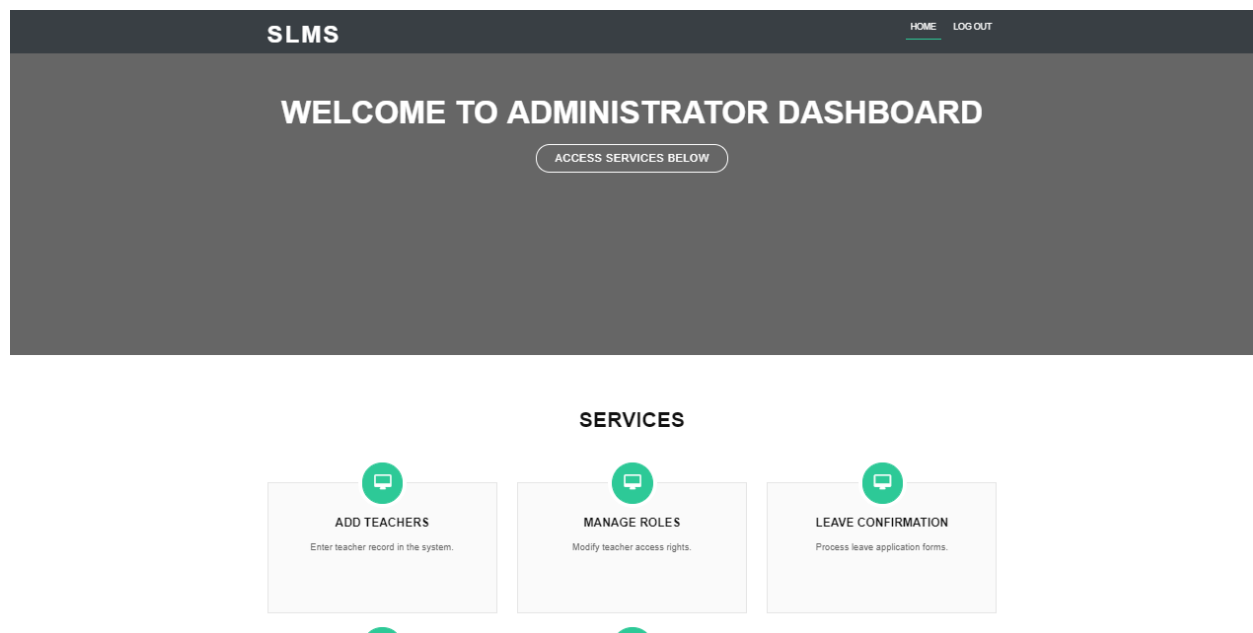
SLMS

HOME LOG OUT

WELCOME TO ADMINISTRATOR DASHBOARD

ACCESS SERVICES BELOW

SERVICES

ADD TEACHERS
Enter teacher record in the system.

MANAGE ROLES
Modify teacher access rights.

LEAVE CONFIRMATION
Process leave application forms.